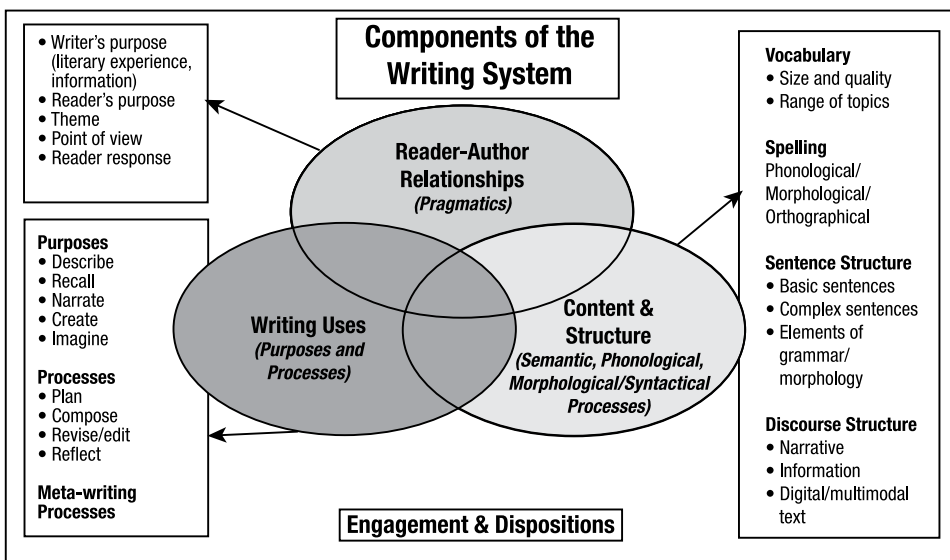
Components of the Writing System

• Writer's purpose (literary experience, information)
• Reader's purpose
• Theme
• Point of view
• Reader response

Purposes
• Describe
• Recall
• Narrate
• Create
• Imagine

Processes
• Plan
• Compose
• Revise/edit
• Reflect

Meta-writing Processes

Reader-Author Relationships
*(Pragmatics)*

Writing Uses
*(Purposes and Processes)*

Content & Structure
*(Semantic, Phonological, Morphological/Syntactical Processes)*

Vocabulary
• Size and quality
• Range of topics

Spelling
Phonological/ Morphological/ Orthographical

Sentence Structure
• Basic sentences
• Complex sentences
• Elements of grammar/ morphology

Discourse Structure
• Narrative
• Information
• Digital/multimodal text

Engagement & Dispositions